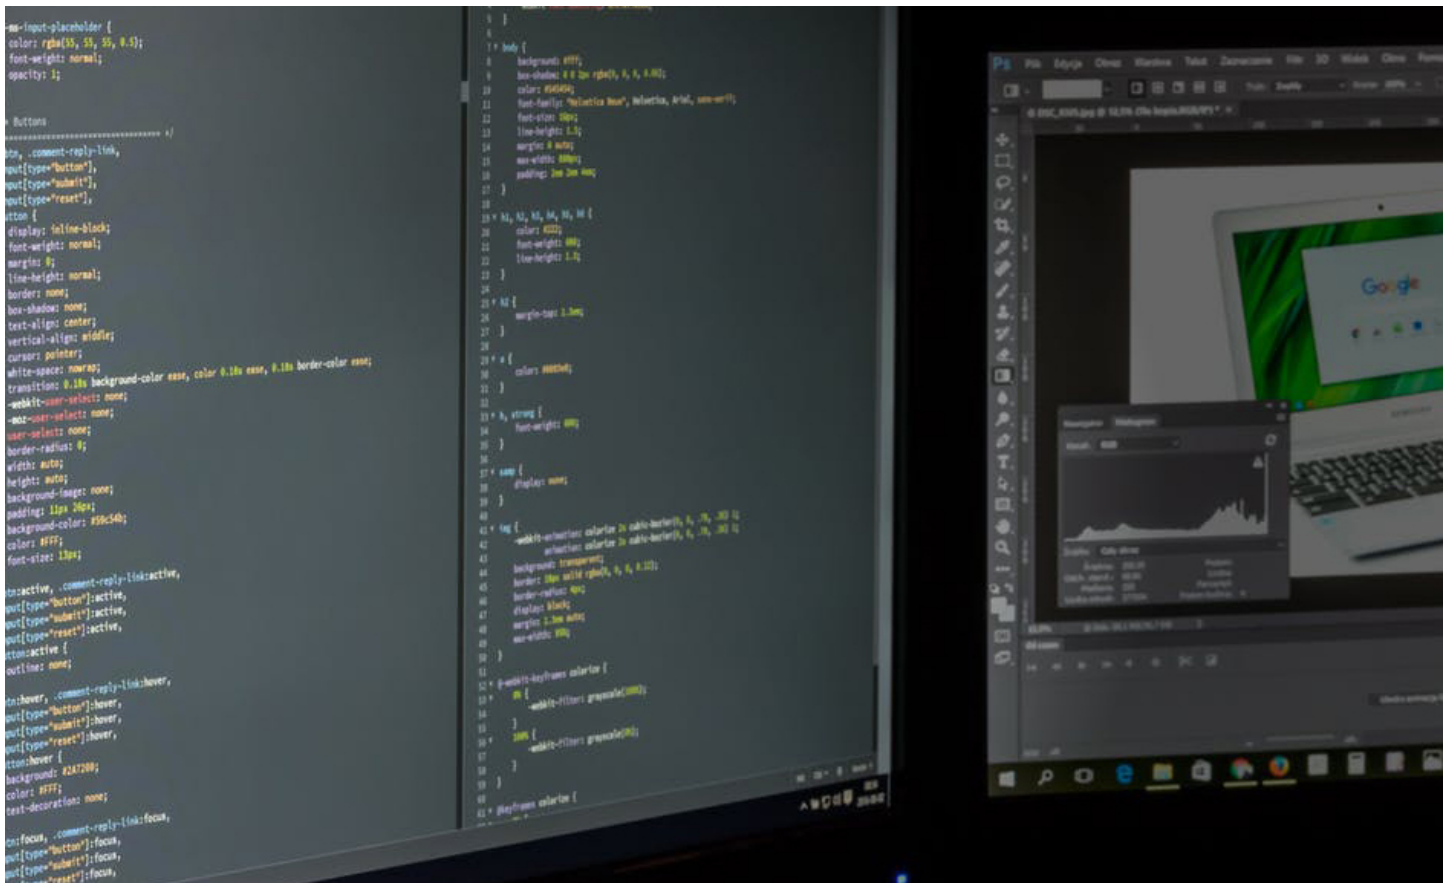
-ms-input-placeholder {
color: rgba(55, 55, 55, 0.5);
font-weight: normal;
opacity: 1;

Buttons
============================== */
tn, .comment-reply-link,
nput[type="button"],
nput[type="submit"],
nput[type="reset"],
utton {
display: inline-block;
font-weight: normal;
margin: 0;
line-height: normal;
border: none;
box-shadow: none;
text-align: center;
vertical-align: middle;
cursor: pointer;
white-space: nowrap;
transition: 0.18s background-color ease, color 0.18s ease, 0.18s border-color ease;
-webkit-user-select: none;
-moz-user-select: none;
user-select: none;
border-radius: 0;
width: auto;
height: auto;
background-image: none;
padding: 11px 26px;
background-color: #50c54b;
color: #FFF;
font-size: 13px;

tn:active, .comment-reply-link:active,
put[type="button"]:active,
put[type="submit"]:active,
put[type="reset"]:active,
tton:active {
outline: none;

tn:hover, .comment-reply-link:hover,
put[type="button"]:hover,
put[type="submit"]:hover,
put[type="reset"]:hover,
tton:hover {
background: #247200;
color: #FFF;
text-decoration: none;

tn:focus, .comment-reply-link:focus,
put[type="button"]:focus,
put[type="submit"]:focus,
put[type="reset"]:focus,

body {
background: #fff;
box-shadow: 0 0 2px rgba(0, 0, 0, 0.02);
color: #545454;
font-family: "Helvetica Neue", Helvetica, Arial, sans-serif;
font-size: 16px;
line-height: 1.5;
margin: 0 auto;
max-width: 800px;
padding: 2em 2em 4em;
}

h1, h2, h3, h4, h5, h6 {
color: #222;
font-weight: 600;
line-height: 1.3;
}

h2 {
margin-top: 1.3em;
}

a {
color: #0085e0;
}

b, strong {
font-weight: 600;
}

samp {
display: none;
}

img {
-webkit-animation: colorize 2s cubic-bezier(0, 0, .78, .36) 1;
animation: colorize 2s cubic-bezier(0, 0, .78, .36) 1;
background: transparent;
border: 10px solid rgba(0, 0, 0, 0.12);
border-radius: 4px;
display: block;
margin: 1.3em auto;
max-width: 95%;
}

@-webkit-keyframes colorize {
0% {
-webkit-filter: grayscale(100%);
}
100% {
-webkit-filter: grayscale(0%);
}
}

@keyframes colorize {

Ps Plik Edycja Obraz Warstwa Tekst Zaznaczenie Filtr 3D Widok Okno Pomoc
Google